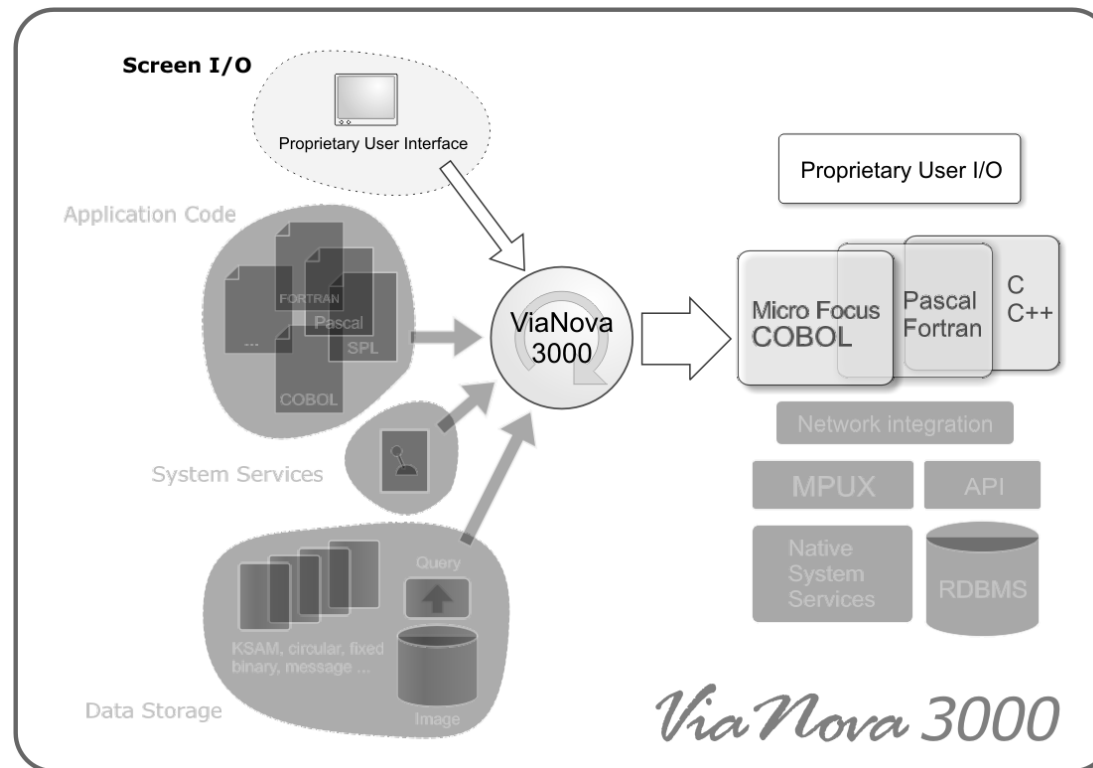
Screen I/O

Proprietary User Interface

Proprietary User I/O

Application Code

FORTRAN

Pascal

...

SPL

COBOL

ViaNova 3000

Micro Focus COBOL

Pascal Fortran

C C++

Network integration

System Services

MPUX

API

Native System Services

RDBMS

Query

KSAM, circular, fixed binary, message ...

Image

Data Storage

ViaNova 3000